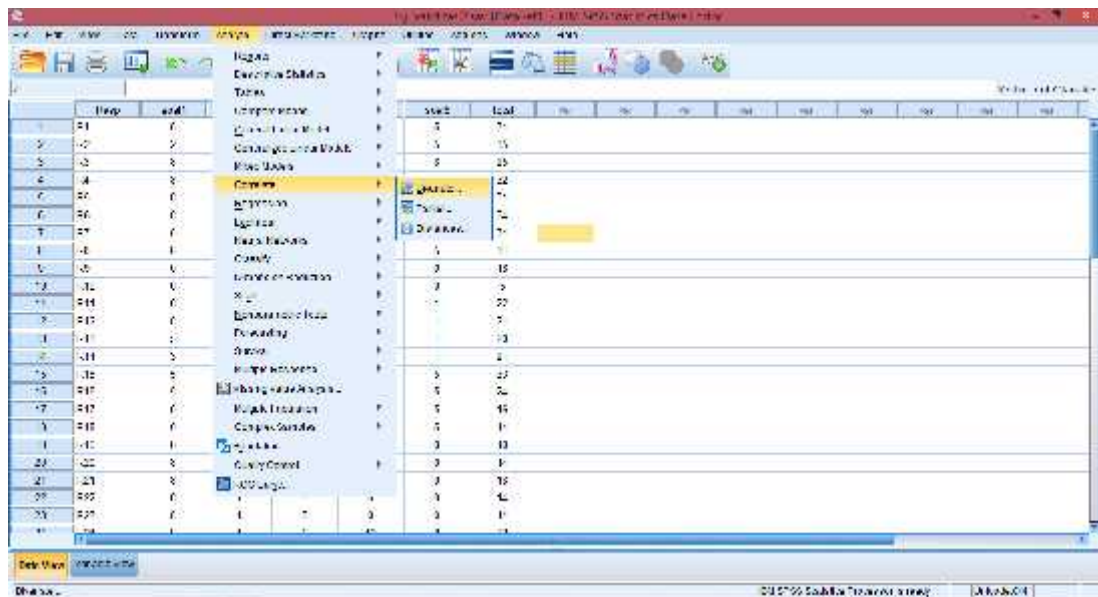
Analyze

Reports
Descriptive Statistics
Tables
Compare Means
General Linear Model
Generalized Linear Models
Mixed Models
Correlate
Regression
Loglinear
Neural Networks
Classify
Dimension Reduction
Scale
Nonparametric Tests
Forecasting
Survival
Multiple Response
Missing Value Analysis...
Multiple Imputation
Complex Samples
Simulation...
Quality Control
ROC Curve...

Bivariate...
Partial...
Distances...

| Resp | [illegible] | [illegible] | total |
|---|---|---|---|
| R1 | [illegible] | 5 | 2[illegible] |
| R2 | 2 | 5 | 15 |
| R3 | 3 | 5 | 25 |
| R4 | 3 | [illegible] | 22 |
| R5 | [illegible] | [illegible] | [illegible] |
| R6 | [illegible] | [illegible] | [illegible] |
| R7 | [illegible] | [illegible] | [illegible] |
| R8 | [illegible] | 5 | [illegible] |
| R9 | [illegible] | 3 | 18 |
| R10 | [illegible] | 3 | 5 |
| R11 | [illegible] | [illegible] | 22 |
| R12 | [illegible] | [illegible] | 7 |
| R13 | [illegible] | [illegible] | 13 |
| R14 | 5 | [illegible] | 8 |
| R15 | 5 | 5 | 23 |
| R16 | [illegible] | 5 | 2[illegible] |
| R17 | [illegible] | 5 | 15 |
| R18 | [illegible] | 5 | 1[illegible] |
| R19 | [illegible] | 3 | 13 |
| R20 | 3 | 3 | 1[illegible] |
| R21 | 3 | 3 | 18 |
| R22 | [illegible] | 3 | 1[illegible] |
| R23 | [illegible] | 3 | 1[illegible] |

Data View | Variable View

IBM SPSS Statistics Processor is ready | Unicode:ON